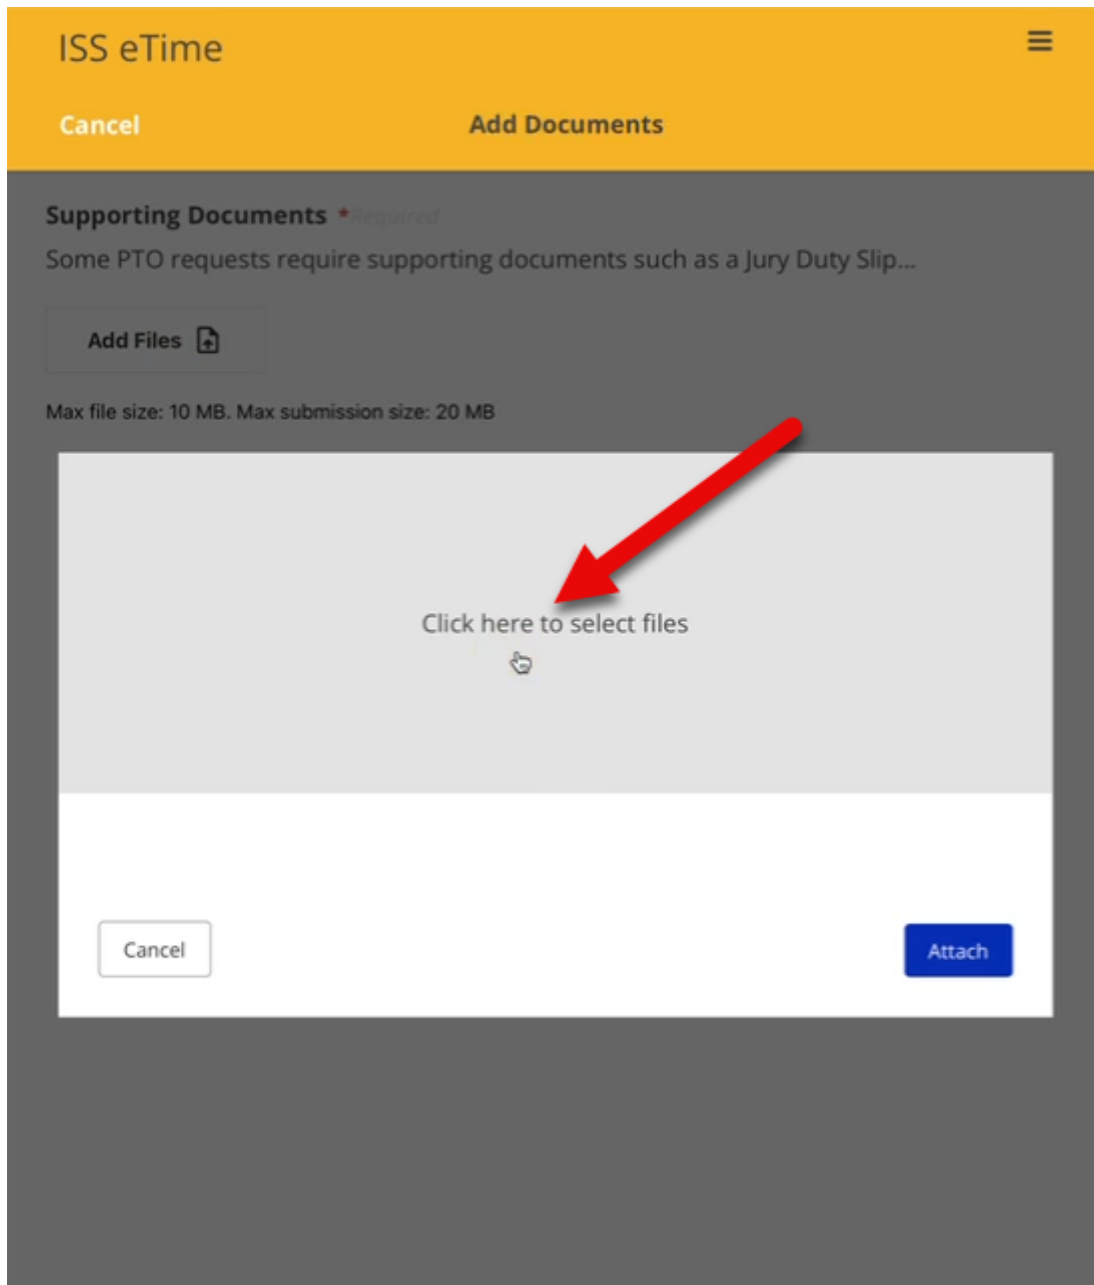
ISS eTime

Cancel

Add Documents

Supporting Documents * Required

Some PTO requests require supporting documents such as a Jury Duty Slip...

Add Files

Max file size: 10 MB. Max submission size: 20 MB

Click here to select files

Cancel

Attach